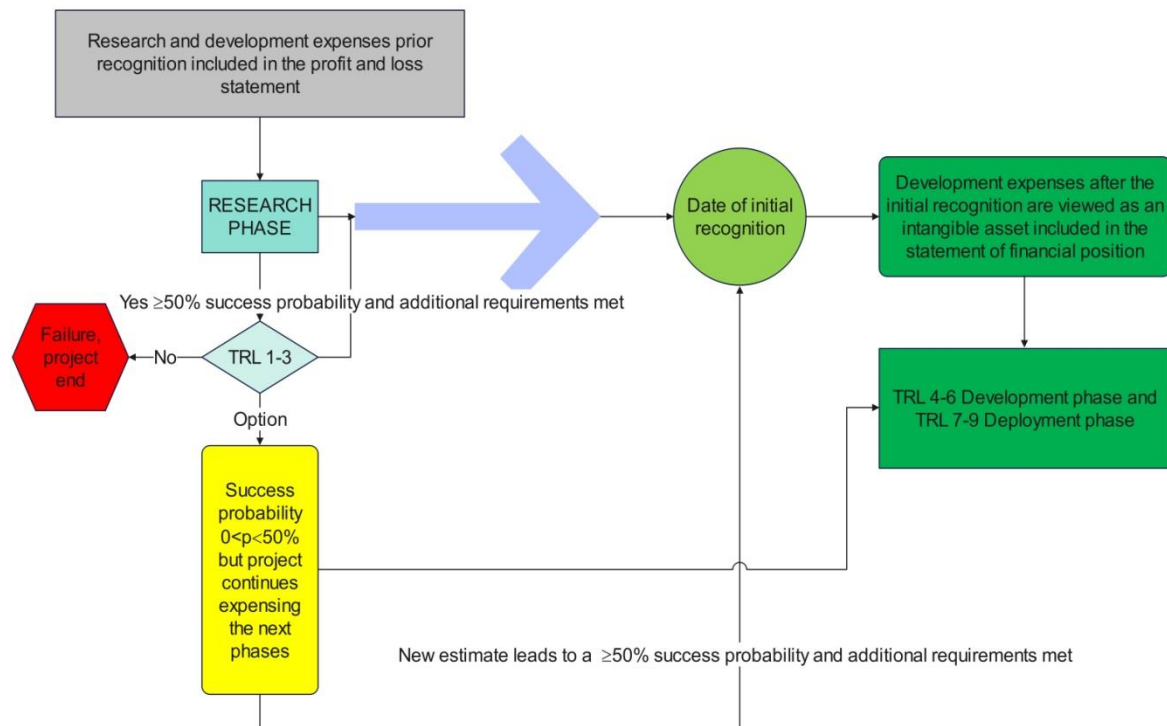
Research and development expenses prior recognition included in the profit and loss statement

RESEARCH PHASE

Date of initial recognition

Development expenses after the initial recognition are viewed as an intangible asset included in the statement of financial position

Yes ≥50% success probability and additional requirements met

Failure, project end

No

TRL 1-3

Option

TRL 4-6 Development phase and TRL 7-9 Deployment phase

Success probability 0<p<50% but project continues expensing the next phases

New estimate leads to a ≥50% success probability and additional requirements met